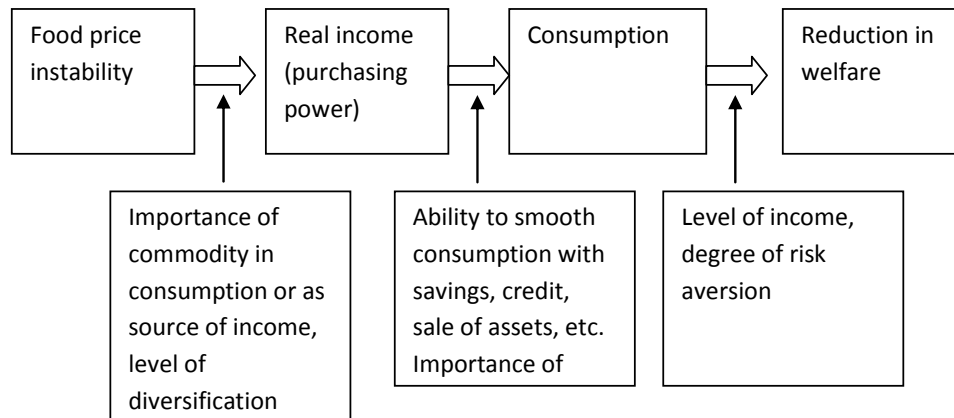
Food price instability

Real income (purchasing power)

Consumption

Reduction in welfare

Importance of commodity in consumption or as source of income, level of diversification

Ability to smooth consumption with savings, credit, sale of assets, etc. Importance of

Level of income, degree of risk aversion